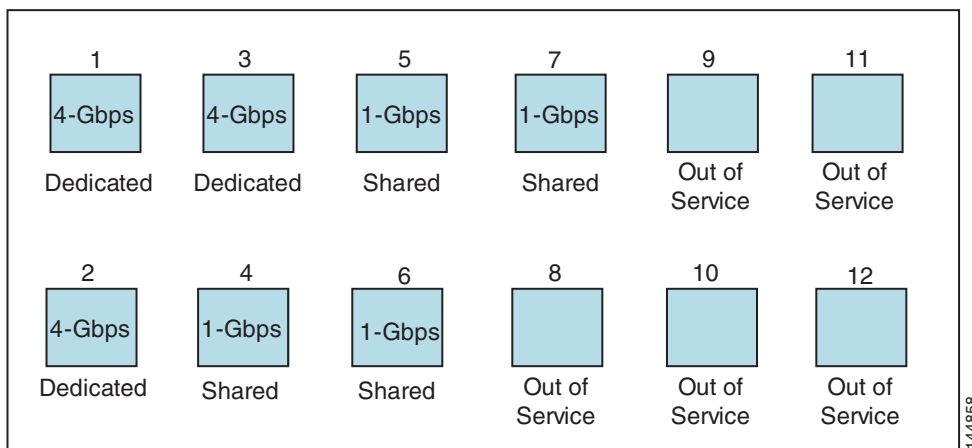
1
4-Gbps
Dedicated

3
4-Gbps
Dedicated

5
1-Gbps
Shared

7
1-Gbps
Shared

9
Out of Service

11
Out of Service

2
4-Gbps
Dedicated

4
1-Gbps
Shared

6
1-Gbps
Shared

8
Out of Service

10
Out of Service

12
Out of Service

144858